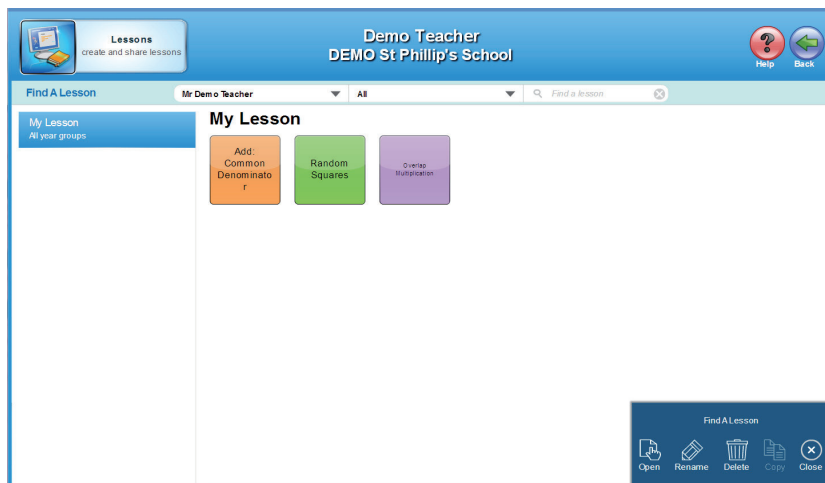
Lessons
create and share lessons

Demo Teacher
DEMO St Phillip's School

Help
Back

Find A Lesson
Mr Demo Teacher
All
Find a lesson

My Lesson
All year groups

My Lesson

Add: Common Denominator

Random Squares

Overlap Multiplication

Find A Lesson
Open
Rename
Delete
Copy
Close